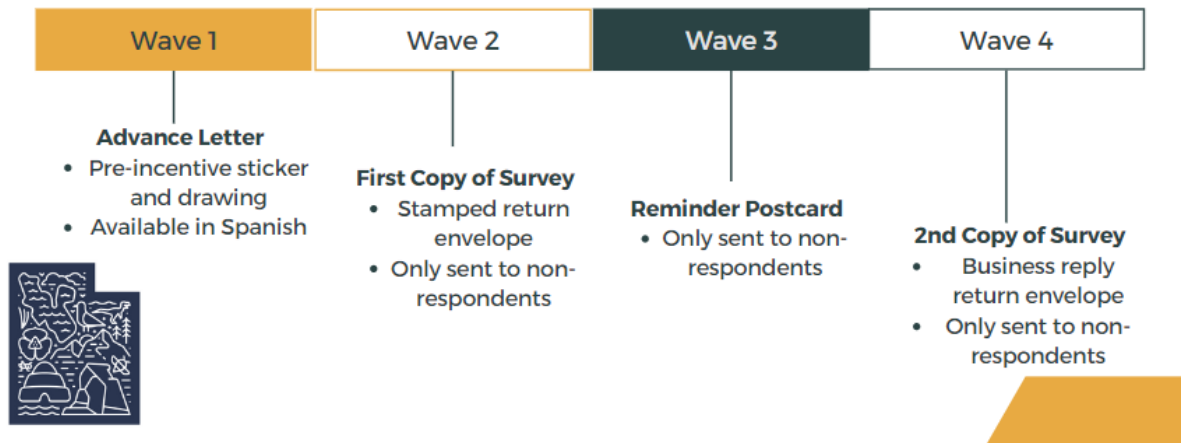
Wave 1

Advance Letter
- Pre-incentive sticker and drawing
- Available in Spanish

Wave 2

First Copy of Survey
- Stamped return envelope
- Only sent to non-respondents

Wave 3

Reminder Postcard
- Only sent to non-respondents

Wave 4

2nd Copy of Survey
- Business reply return envelope
- Only sent to non-respondents